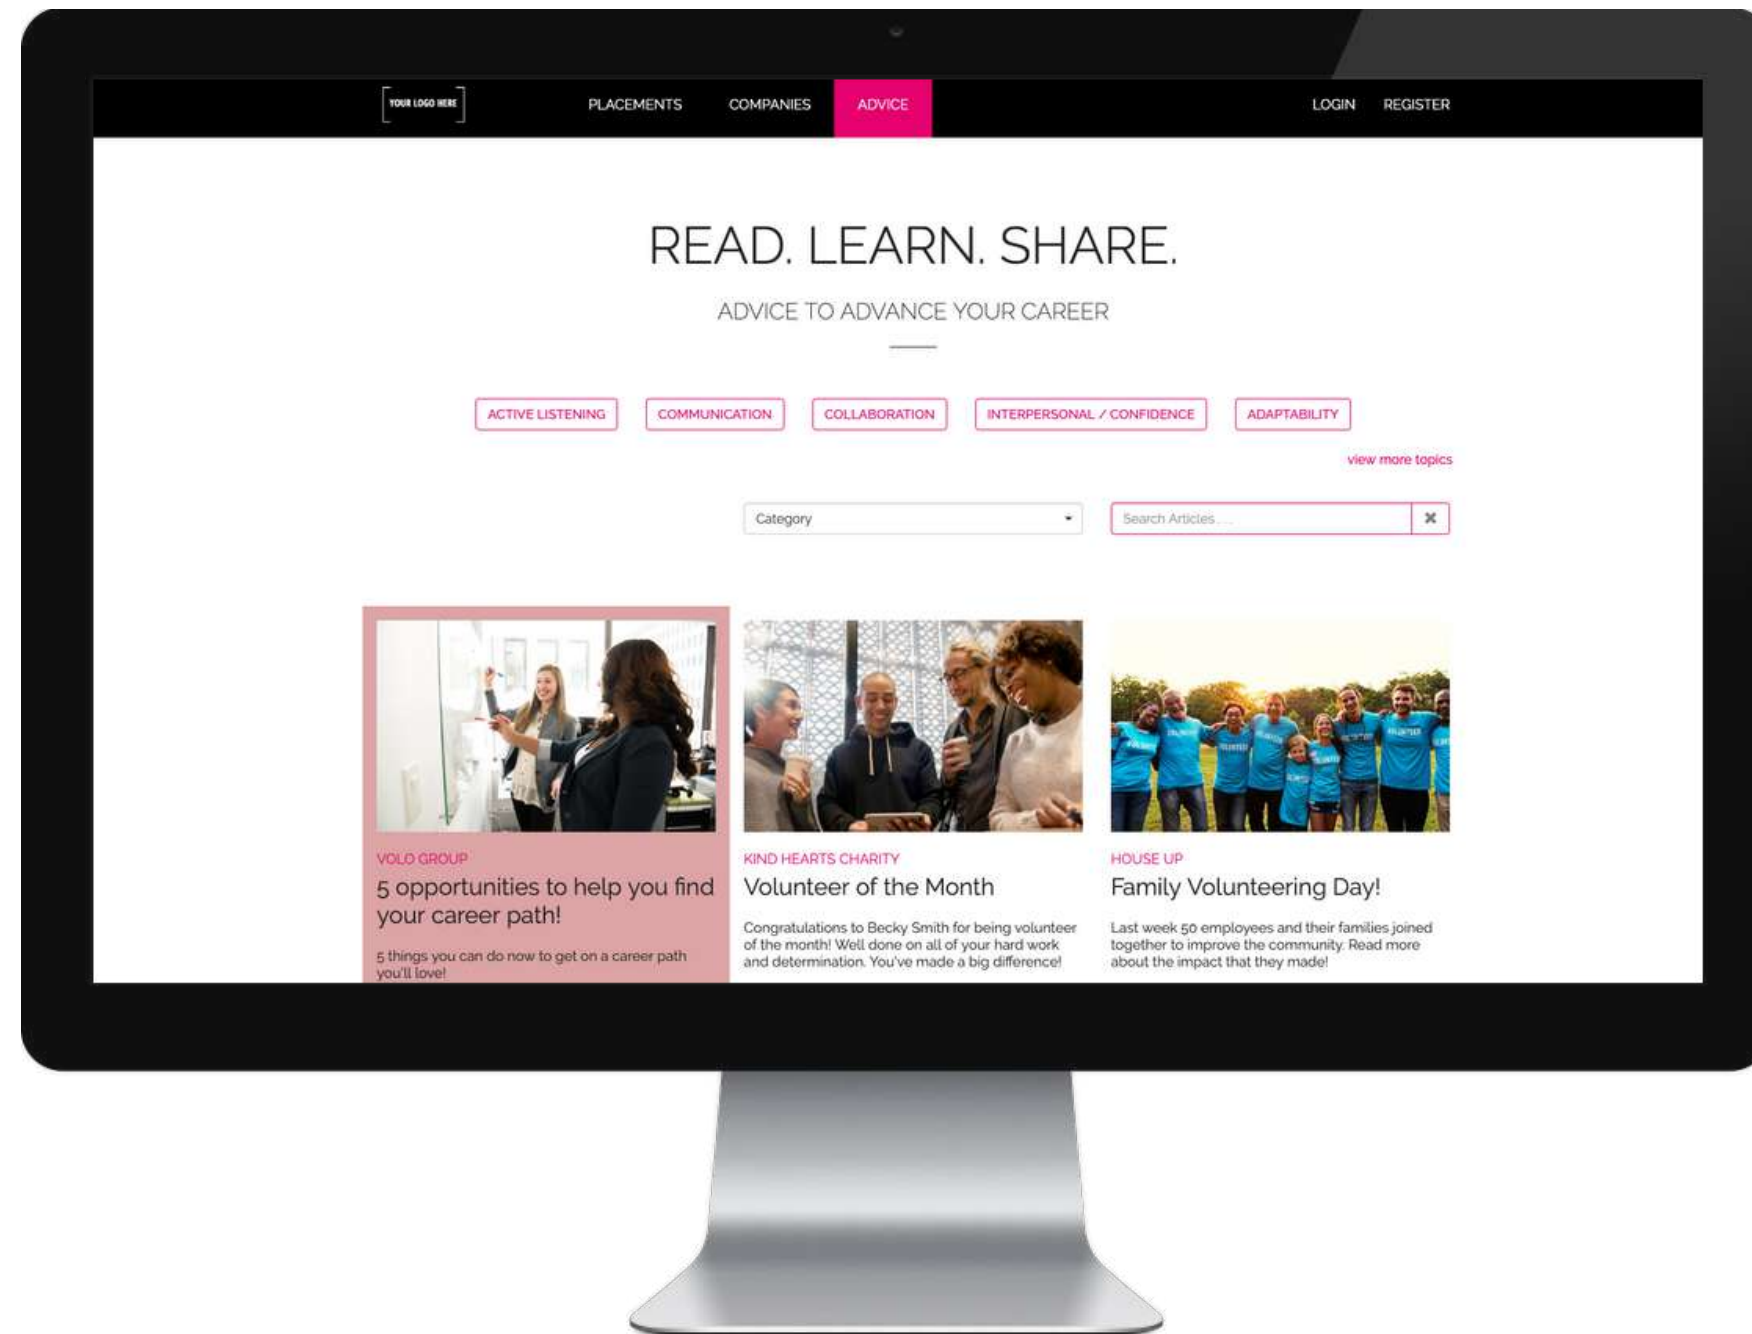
YOUR LOGO HERE

PLACEMENTS COMPANIES ADVICE

LOGIN REGISTER

READ. LEARN. SHARE.

ADVICE TO ADVANCE YOUR CAREER

ACTIVE LISTENING COMMUNICATION COLLABORATION INTERPERSONAL / CONFIDENCE ADAPTABILITY

view more topics

Category

Search Articles...

VOLO GROUP

5 opportunities to help you find your career path!

5 things you can do now to get on a career path you'll love!

KIND HEARTS CHARITY

Volunteer of the Month

Congratulations to Becky Smith for being volunteer of the month! Well done on all of your hard work and determination. You've made a big difference!

HOUSE UP

Family Volunteering Day!

Last week 50 employees and their families joined together to improve the community. Read more about the impact that they made!